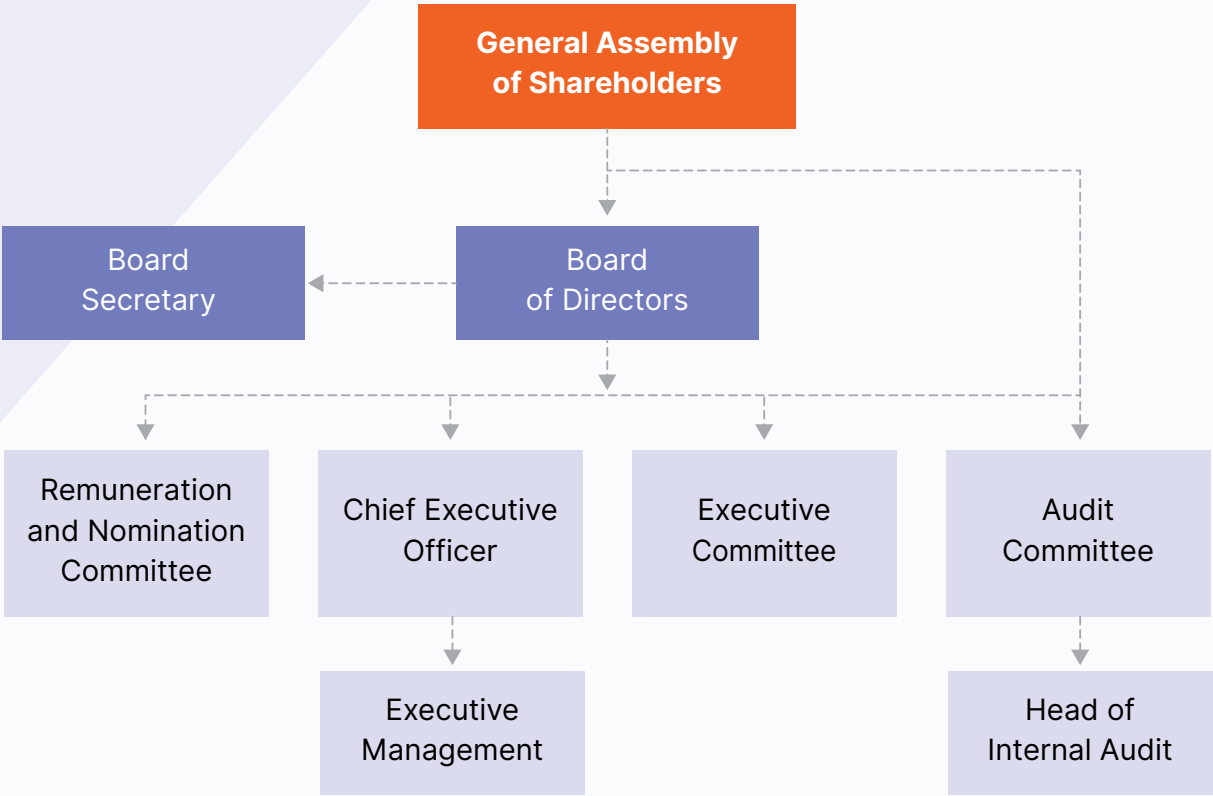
General Assembly of Shareholders

Board Secretary

Board of Directors

Remuneration and Nomination Committee

Chief Executive Officer

Executive Committee

Audit Committee

Executive Management

Head of Internal Audit